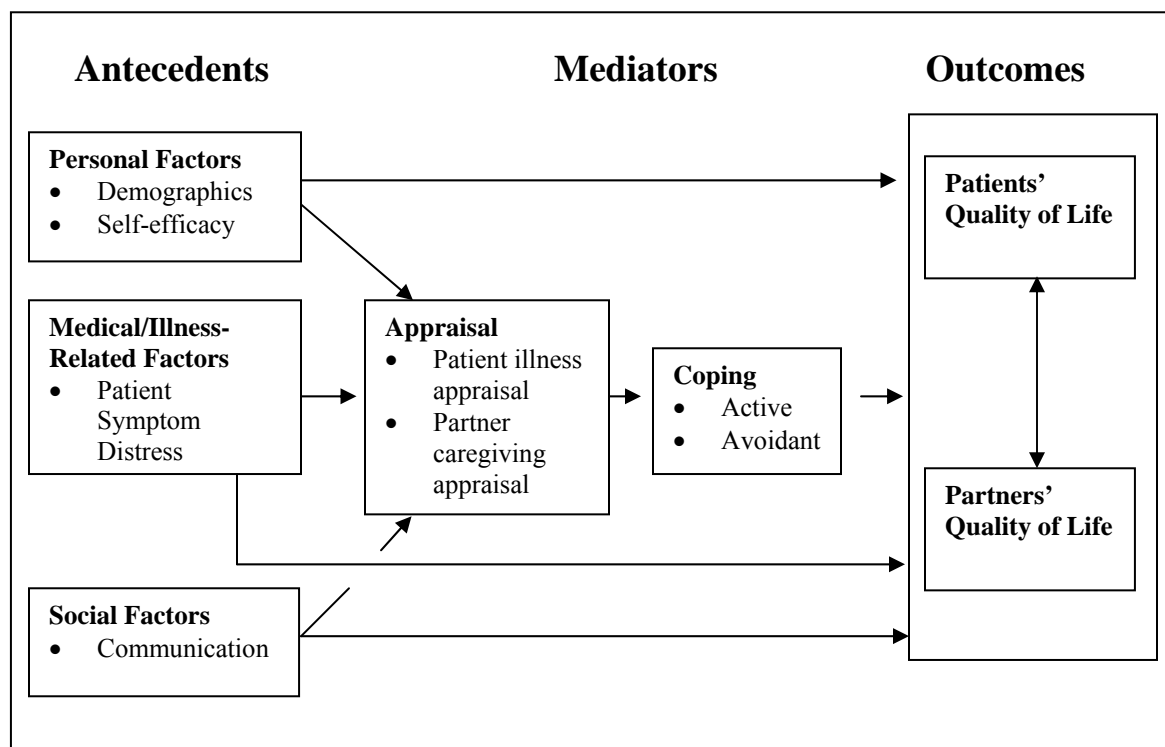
Antecedents

Mediators

Outcomes

Personal Factors
- Demographics
- Self-efficacy

Medical/Illness-Related Factors
- Patient Symptom Distress

Social Factors
- Communication

Appraisal
- Patient illness appraisal
- Partner caregiving appraisal

Coping
- Active
- Avoidant

Patients' Quality of Life

Partners' Quality of Life